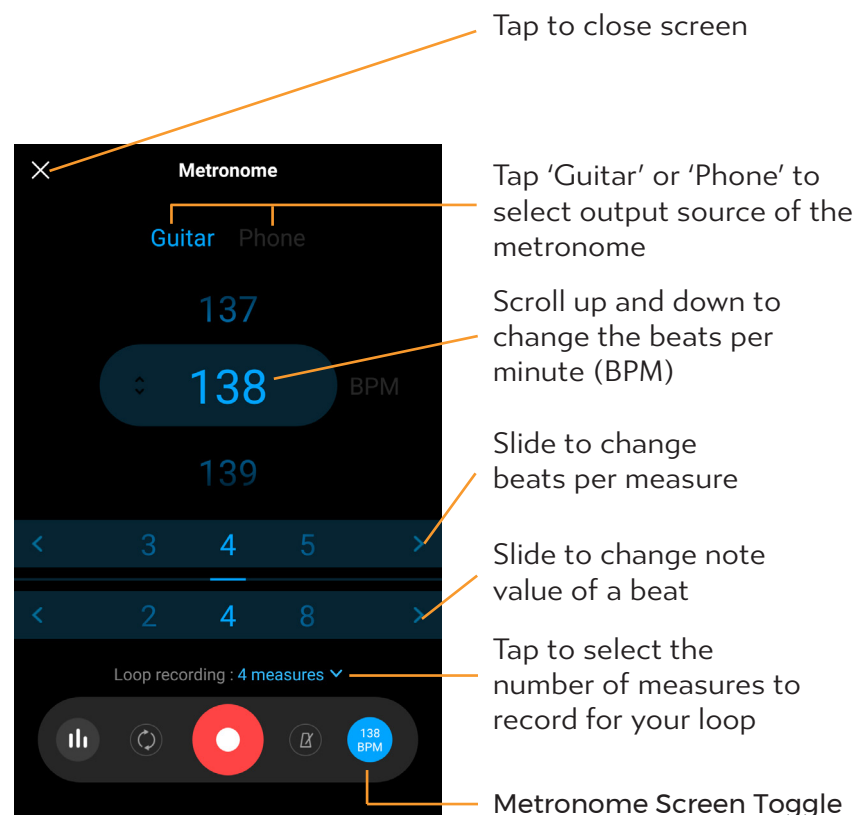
Tap to close screen

Metronome

Guitar Phone

Tap 'Guitar' or 'Phone' to select output source of the metronome

137

138 BPM

139

Scroll up and down to change the beats per minute (BPM)

3 4 5

Slide to change beats per measure

2 4 8

Slide to change note value of a beat

Loop recording : 4 measures

Tap to select the number of measures to record for your loop

138 BPM

Metronome Screen Toggle